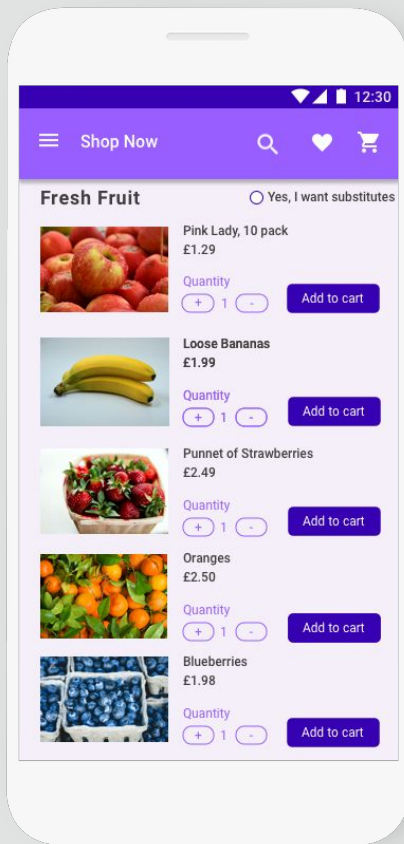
12:30

Shop Now

Fresh Fruit

Yes, I want substitutes

Pink Lady, 10 pack
£1.29
Quantity
+ 1 -
Add to cart

Loose Bananas
£1.99
Quantity
+ 1 -
Add to cart

Punnet of Strawberries
£2.49
Quantity
+ 1 -
Add to cart

Oranges
£2.50
Quantity
+ 1 -
Add to cart

Blueberries
£1.98
Quantity
+ 1 -
Add to cart